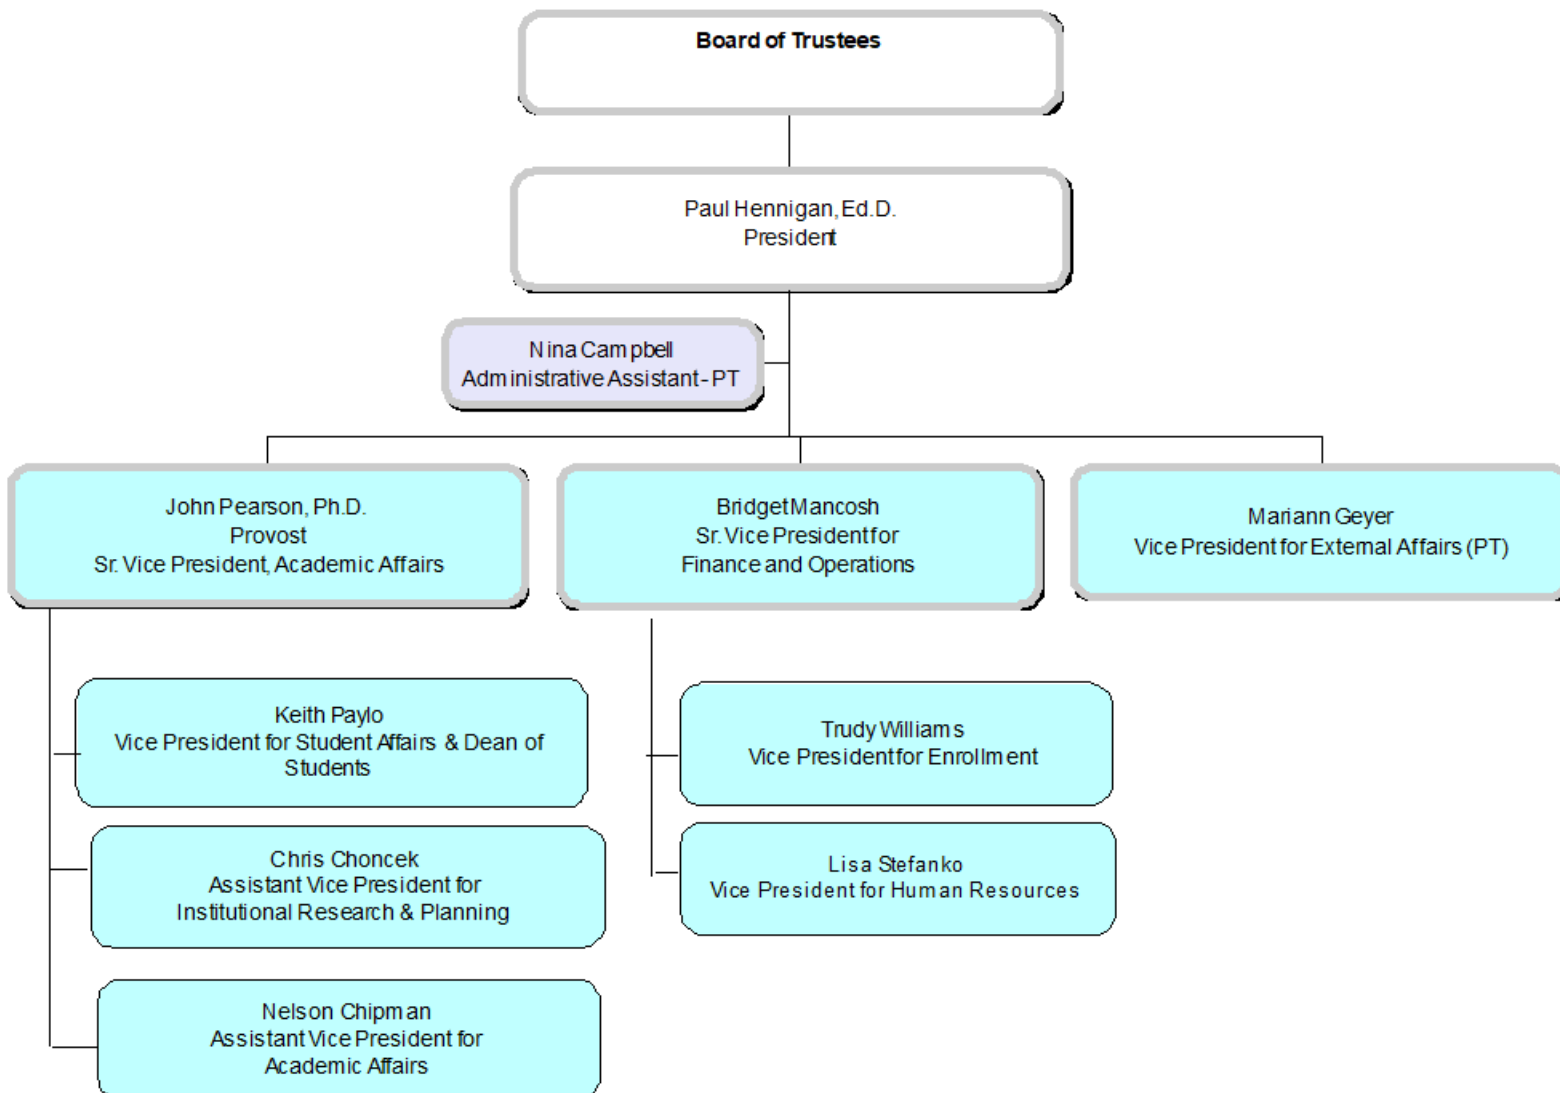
Board of Trustees

Paul Hennigan, Ed.D.
President

Nina Campbell
Administrative Assistant - PT

John Pearson, Ph.D.
Provost
Sr. Vice President, Academic Affairs

Bridget Mancosh
Sr. Vice President for
Finance and Operations

Mariann Geyer
Vice President for External Affairs (PT)

Keith Paylo
Vice President for Student Affairs & Dean of Students

Chris Choncek
Assistant Vice President for
Institutional Research & Planning

Nelson Chipman
Assistant Vice President for
Academic Affairs

Trudy Williams
Vice President for Enrollment

Lisa Stefanko
Vice President for Human Resources